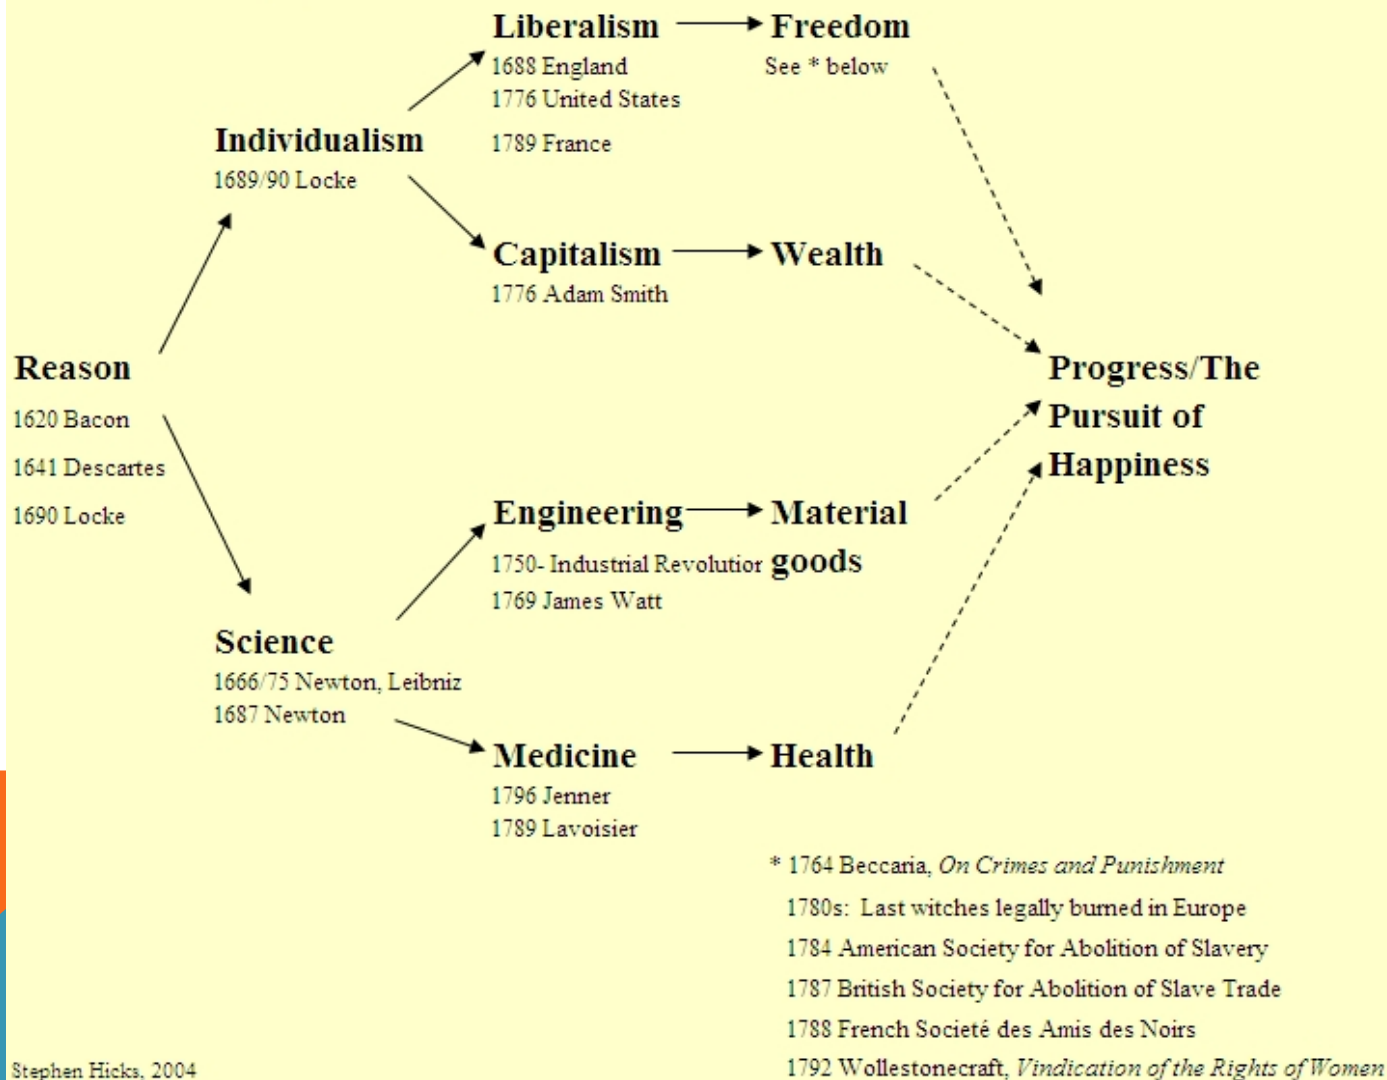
Liberalism → Freedom
1688 England
1776 United States
1789 France
See * below

Individualism
1689/90 Locke

Capitalism → Wealth
1776 Adam Smith

Reason
1620 Bacon
1641 Descartes
1690 Locke

Progress/The Pursuit of Happiness

Engineering → Material goods
1750- Industrial Revolutior
1769 James Watt

Science
1666/75 Newton, Leibniz
1687 Newton

Medicine → Health
1796 Jenner
1789 Lavoisier

* 1764 Beccaria, *On Crimes and Punishment*
1780s: Last witches legally burned in Europe
1784 American Society for Abolition of Slavery
1787 British Society for Abolition of Slave Trade
1788 French Societé des Amis des Noirs
1792 Wollestonecraft, *Vindication of the Rights of Women*

Stephen Hicks, 2004